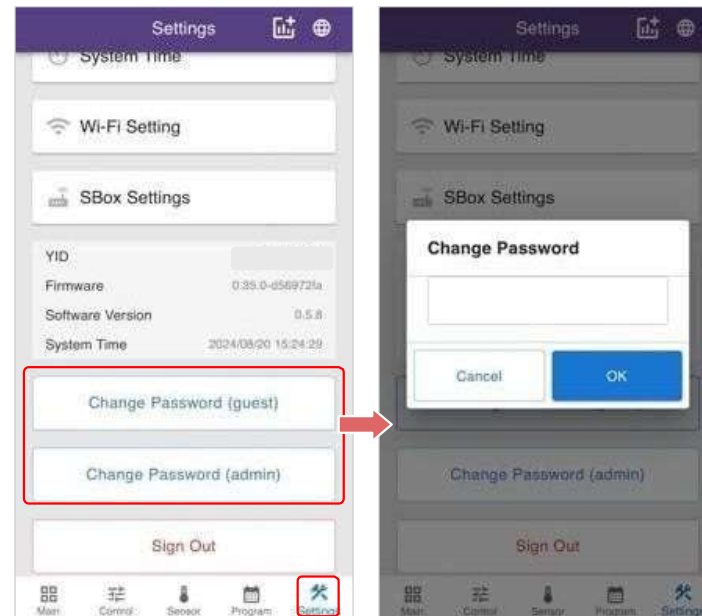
Settings

System Time

Wi-Fi Setting

SBox Settings

YID

Firmware 0.35.0-d56972fa

Software Version 0.5.8

System Time 2024/08/20 15:24:29

Change Password (guest)

Change Password (admin)

Sign Out

Main Control Sensor Program Settings

Settings

System Time

Wi-Fi Setting

SBox Settings

Change Password

Cancel OK

Change Password (admin)

Sign Out

Main Control Sensor Program Settings